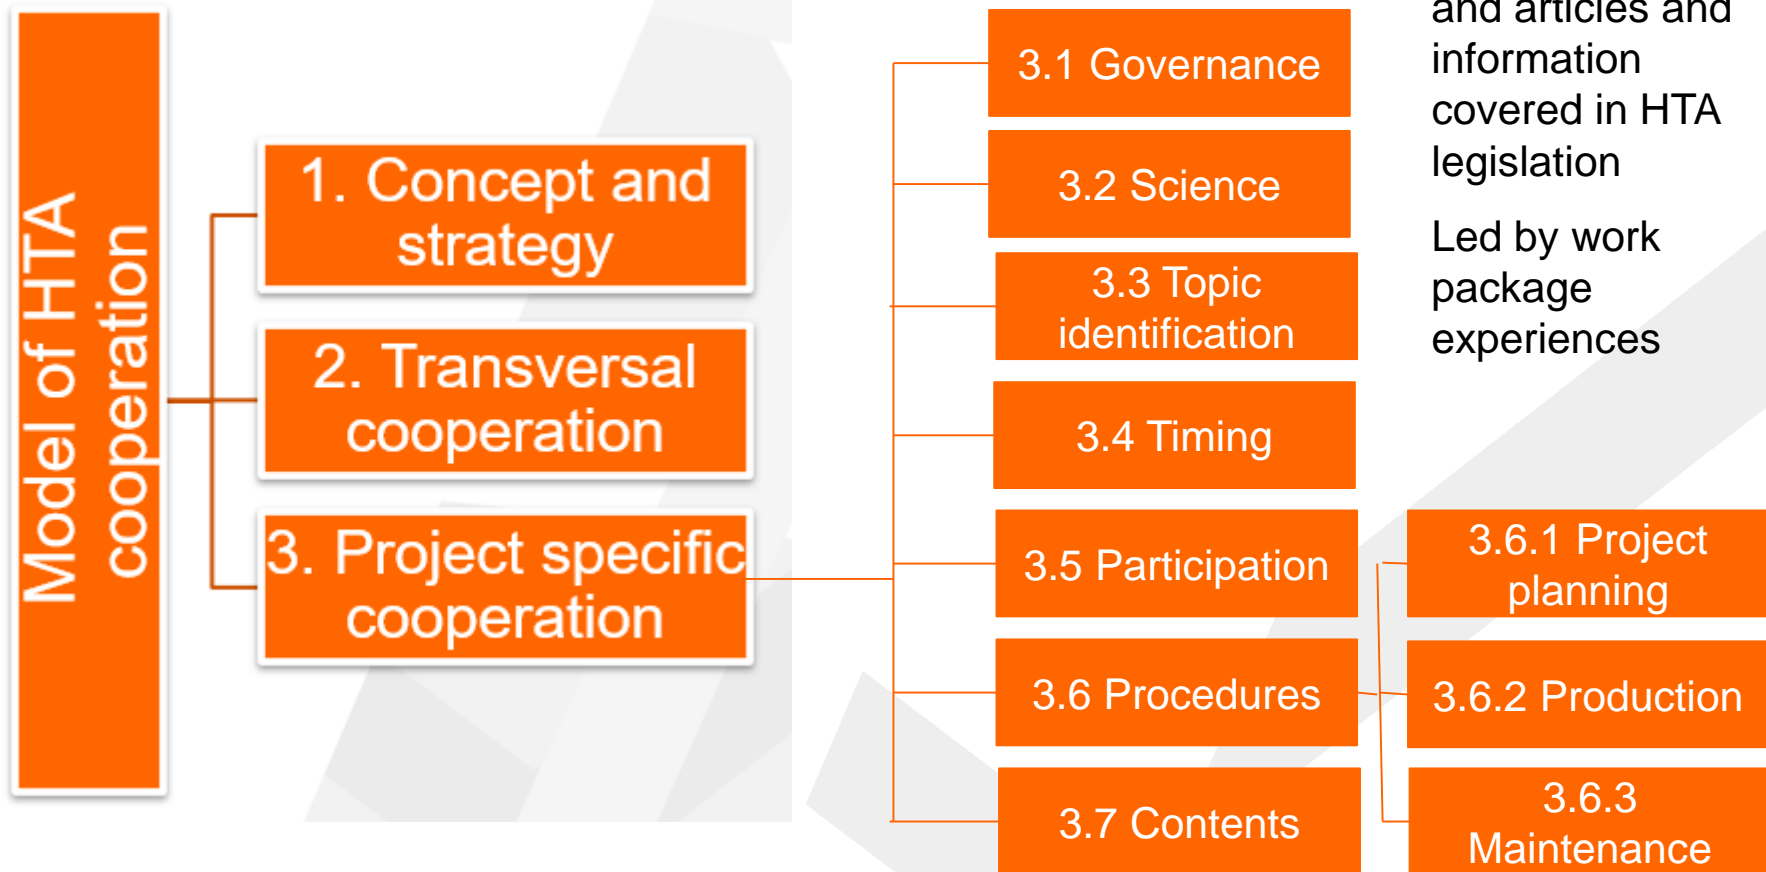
Model of HTA cooperation

1. Concept and strategy

2. Transversal cooperation

3. Project specific cooperation

3.1 Governance

3.2 Science

3.3 Topic identification

3.4 Timing

3.5 Participation

3.6 Procedures

3.7 Contents

and articles and information covered in HTA legislation

Led by work package experiences

3.6.1 Project planning

3.6.2 Production

3.6.3 Maintenance